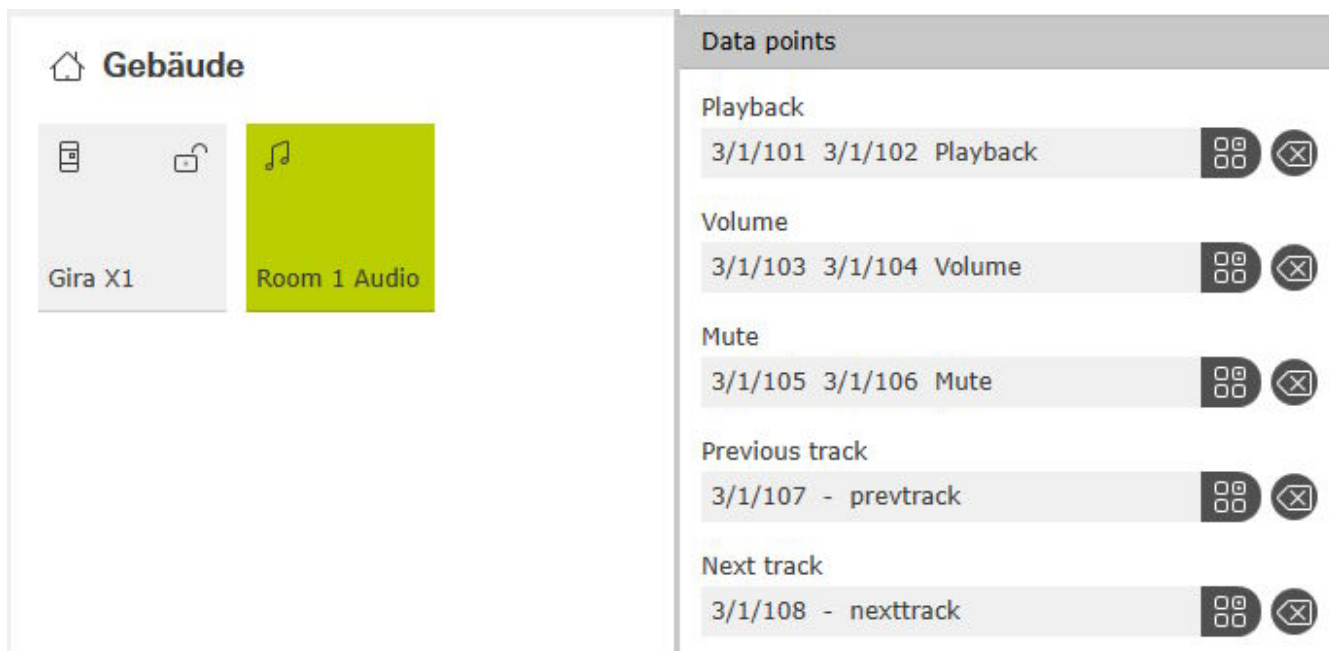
Gebäude

Gira X1

Room 1 Audio

Data points

Playback

3/1/101 3/1/102 Playback

Volume

3/1/103 3/1/104 Volume

Mute

3/1/105 3/1/106 Mute

Previous track

3/1/107 - prevtrack

Next track

3/1/108 - nexttrack